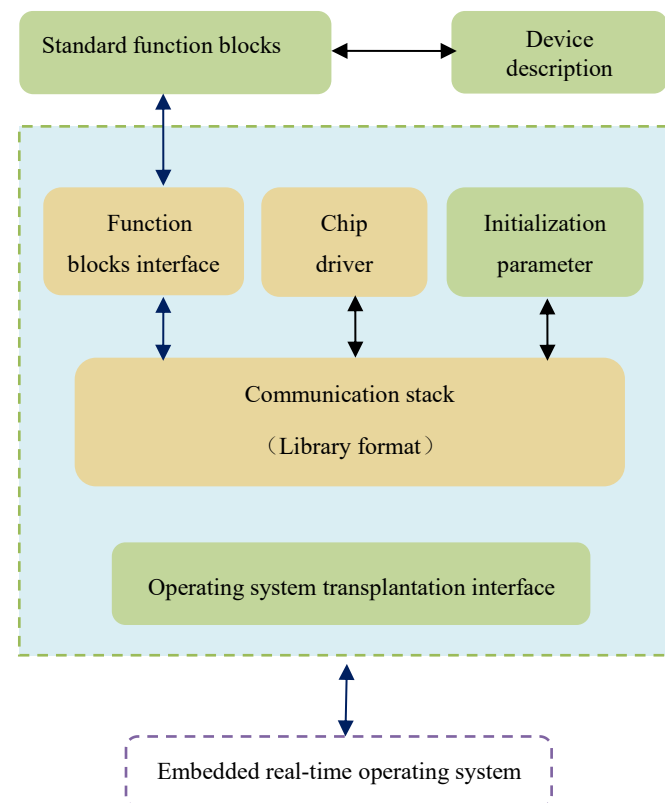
Standard function blocks

Device description

Function blocks interface

Chip driver

Initialization parameter

Communication stack

（Library format）

Operating system transplantation interface

Embedded real-time operating system